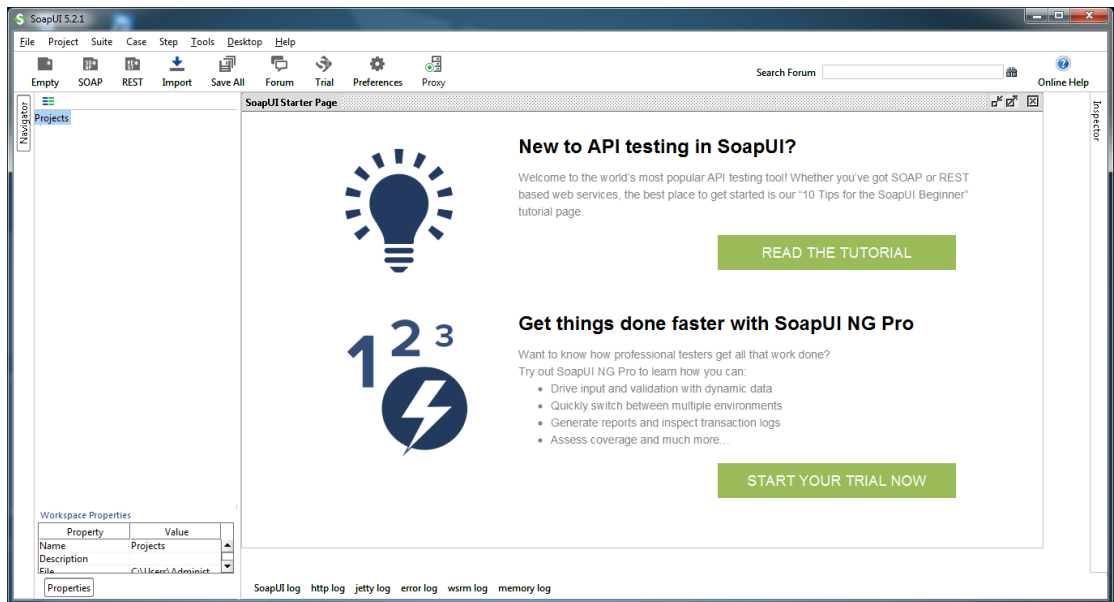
SoapUI 5.2.1

File Project Suite Case Step Tools Desktop Help

Empty SOAP REST Import Save All Forum Trial Preferences Proxy

Search Forum

Online Help

Navigator

Projects

SoapUI Starter Page

Inspector

New to API testing in SoapUI?

Welcome to the world's most popular API testing tool! Whether you've got SOAP or REST based web services, the best place to get started is our "10 Tips for the SoapUI Beginner" tutorial page.

READ THE TUTORIAL

1 2 3

Get things done faster with SoapUI NG Pro

Want to know how professional testers get all that work done?
Try out SoapUI NG Pro to learn how you can:

- Drive input and validation with dynamic data
- Quickly switch between multiple environments
- Generate reports and inspect transaction logs
- Assess coverage and much more...

START YOUR TRIAL NOW

Workspace Properties

| Property | Value |
|---|---|
| Name | Projects |
| Description | |
| File | C:\Users\Administ |

Properties

SoapUI log http log jetty log error log wsrm log memory log